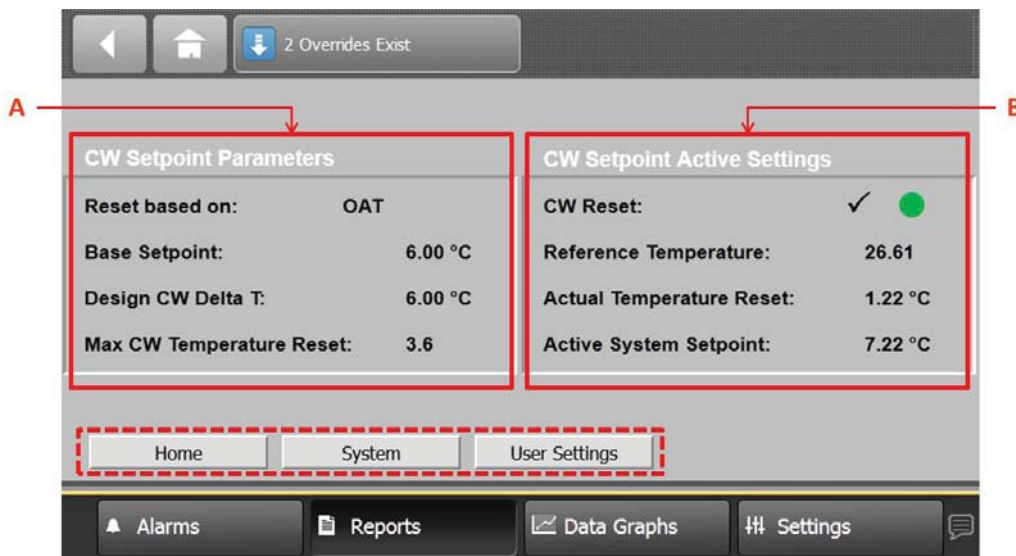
2 Overrides Exist

A

B

CW Setpoint Parameters

Reset based on: OAT

Base Setpoint: 6.00 °C

Design CW Delta T: 6.00 °C

Max CW Temperature Reset: 3.6

CW Setpoint Active Settings

CW Reset: ✓

Reference Temperature: 26.61

Actual Temperature Reset: 1.22 °C

Active System Setpoint: 7.22 °C

Home

System

User Settings

Alarms

Reports

Data Graphs

Settings